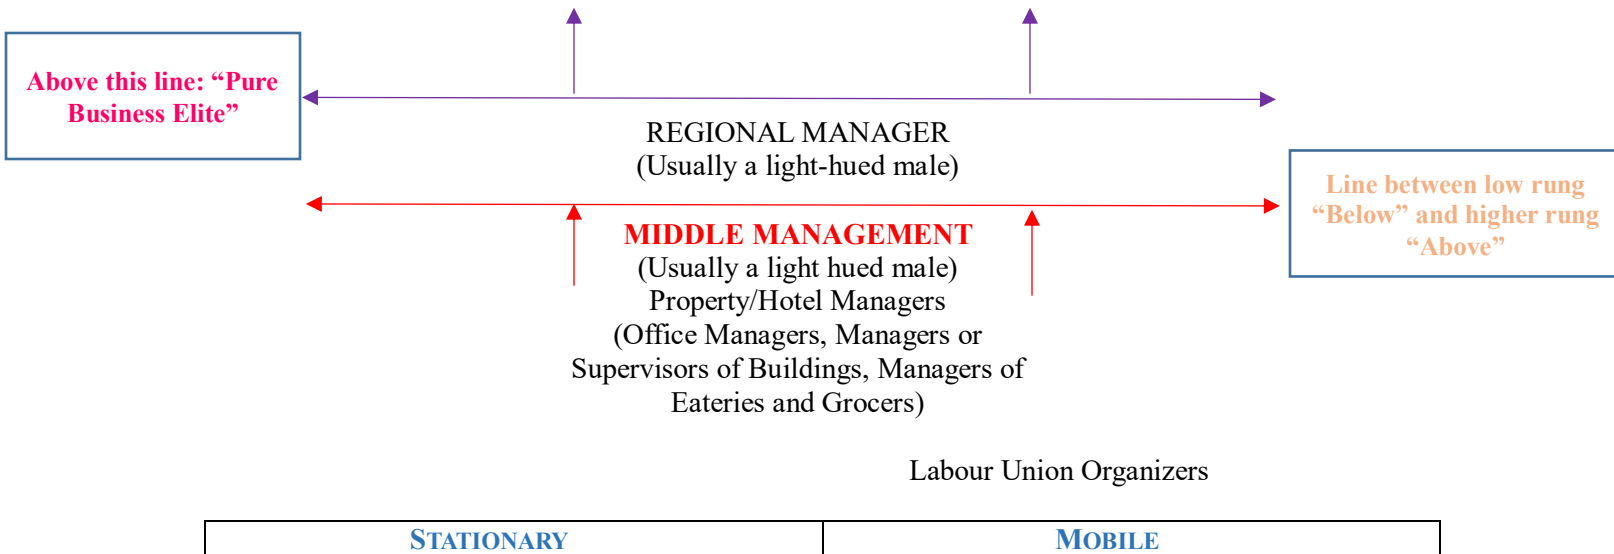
Above this line: “Pure Business Elite”

REGIONAL MANAGER
(Usually a light-hued male)

Line between low rung “Below” and higher rung “Above”

MIDDLE MANAGEMENT
(Usually a light hued male)
Property/Hotel Managers
(Office Managers, Managers or Supervisors of Buildings, Managers of Eateries and Grocers)

Labour Union Organizers

| STATIONARY | MOBILE |
|---|---|